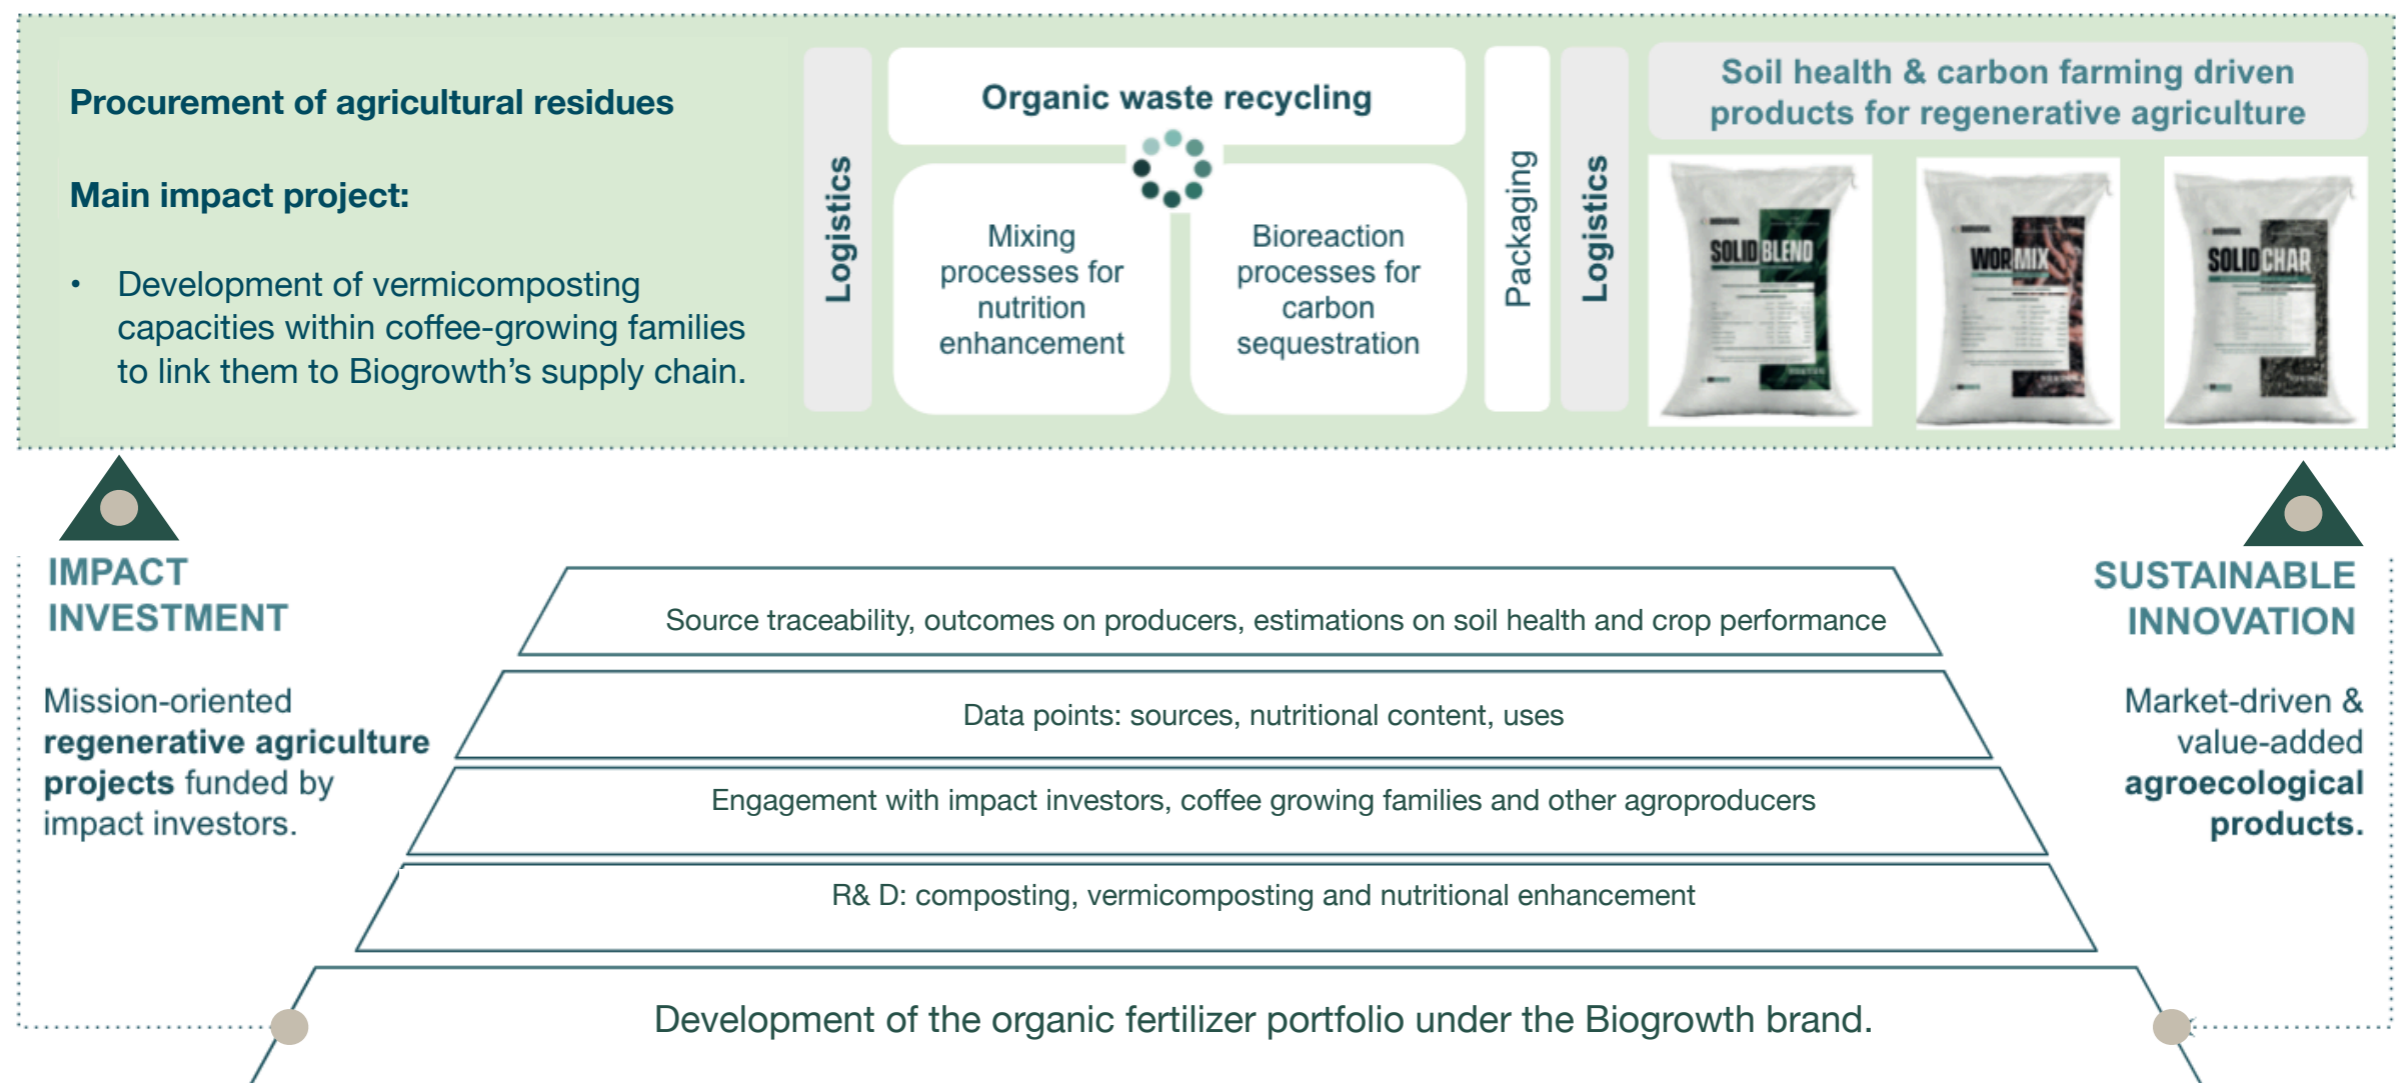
Procurement of agricultural residues

Main impact project:

• Development of vermicomposting capacities within coffee-growing families to link them to Biogrowth's supply chain.

Logistics

Organic waste recycling

Mixing processes for nutrition enhancement

Bioreaction processes for carbon sequestration

Packaging

Logistics

Soil health & carbon farming driven products for regenerative agriculture

SOLID BLEND

WOR MIX

SOLID CHAR

IMPACT INVESTMENT

Mission-oriented **regenerative agriculture projects** funded by impact investors.

SUSTAINABLE INNOVATION

Market-driven & value-added **agroecological products.**

Source traceability, outcomes on producers, estimations on soil health and crop performance

Data points: sources, nutritional content, uses

Engagement with impact investors, coffee growing families and other agroproducers

R& D: composting, vermicomposting and nutritional enhancement

Development of the organic fertilizer portfolio under the Biogrowth brand.